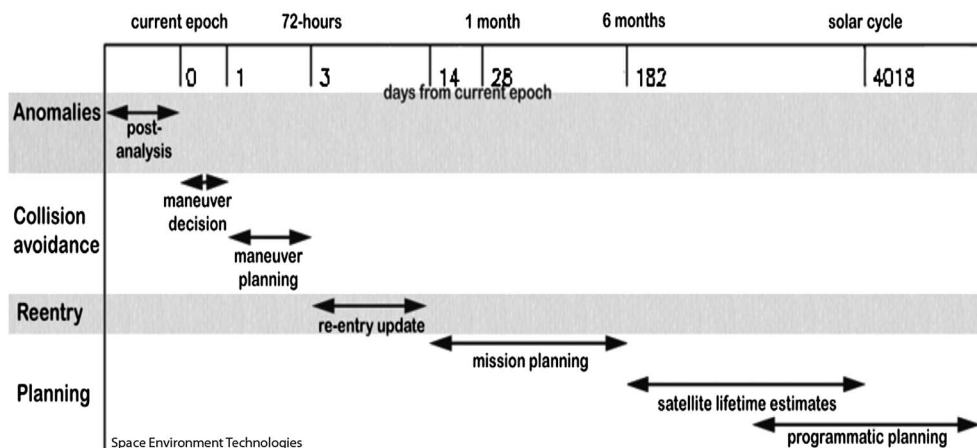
current epoch

72-hours

1 month

6 months

solar cycle

0

1

3

14

28

182

4018

days from current epoch

Anomalies

post-analysis

Collision avoidance

maneuver decision

maneuver planning

Reentry

re-entry update

Planning

mission planning

satellite lifetime estimates

programmatic planning

Space Environment Technologies